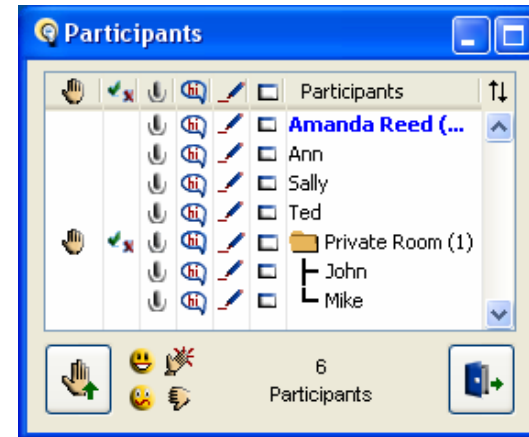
Participants

| | | | | | | Participants |
|---|---|---|---|---|---|---|
| | | | hi | | | Amanda Reed (... |
| | | | hi | | | Ann |
| | | | hi | | | Sally |
| | | | hi | | | Ted |
| | | | hi | | | Private Room (1) |
| | | | hi | | | John |
| | | | hi | | | Mike |

6
Participants